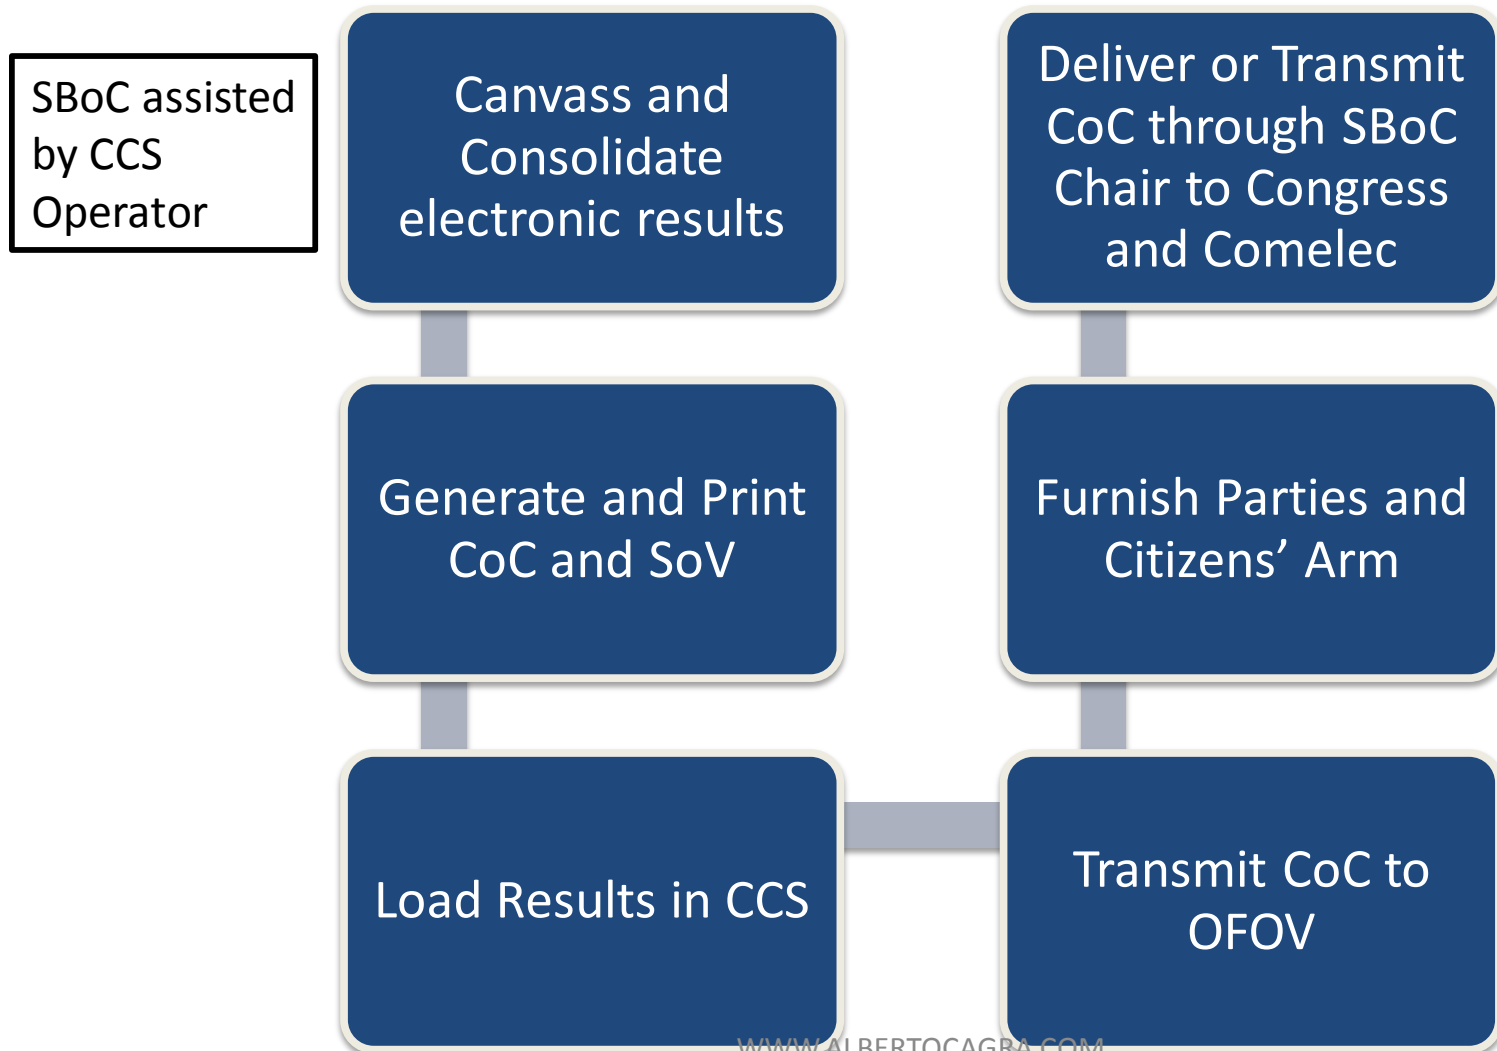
SBoC assisted by CCS Operator

Canvass and Consolidate electronic results

Generate and Print CoC and SoV

Load Results in CCS

Transmit CoC to OFOV

Furnish Parties and Citizens’ Arm

Deliver or Transmit CoC through SBoC Chair to Congress and Comelec

WWW.ALBERTOCAGRA.COM